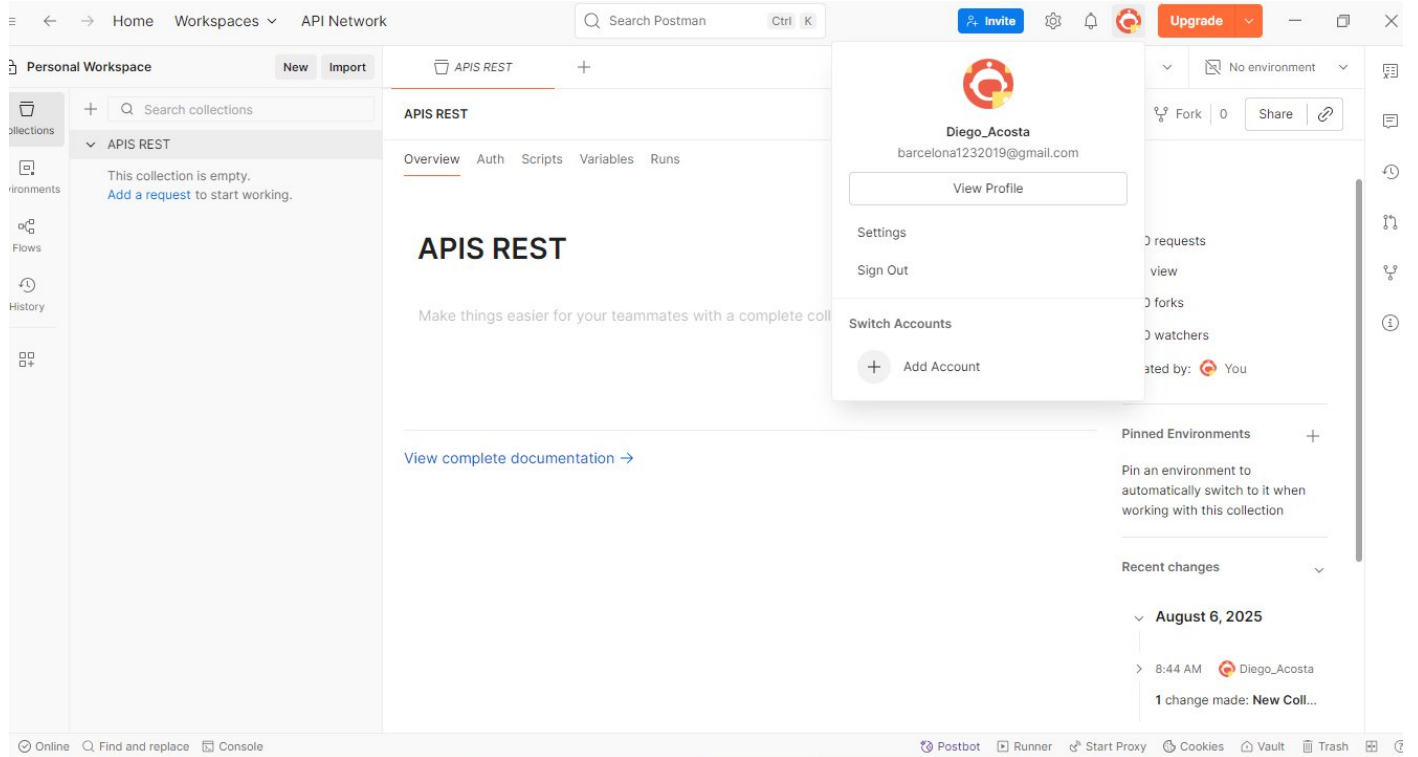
Home Workspaces API Network Search Postman Ctrl K Invite Upgrade

Personal Workspace New Import

ollections
ironments
Flows
History

Search collections

APIS REST
This collection is empty.
Add a request to start working.

APIS REST

APIS REST

Overview Auth Scripts Variables Runs

APIS REST

Make things easier for your teammates with a complete coll

View complete documentation →

No environment

Fork 0 Share

Diego_Acosta
barcelona1232019@gmail.com
View Profile
Settings
Sign Out
Switch Accounts
Add Account

) requests
view
) forks
) watchers
ated by: You

Pinned Environments
Pin an environment to automatically switch to it when working with this collection

Recent changes

August 6, 2025
8:44 AM Diego_Acosta
1 change made: New Coll...

Online Find and replace Console Postbot Runner Start Proxy Cookies Vault Trash